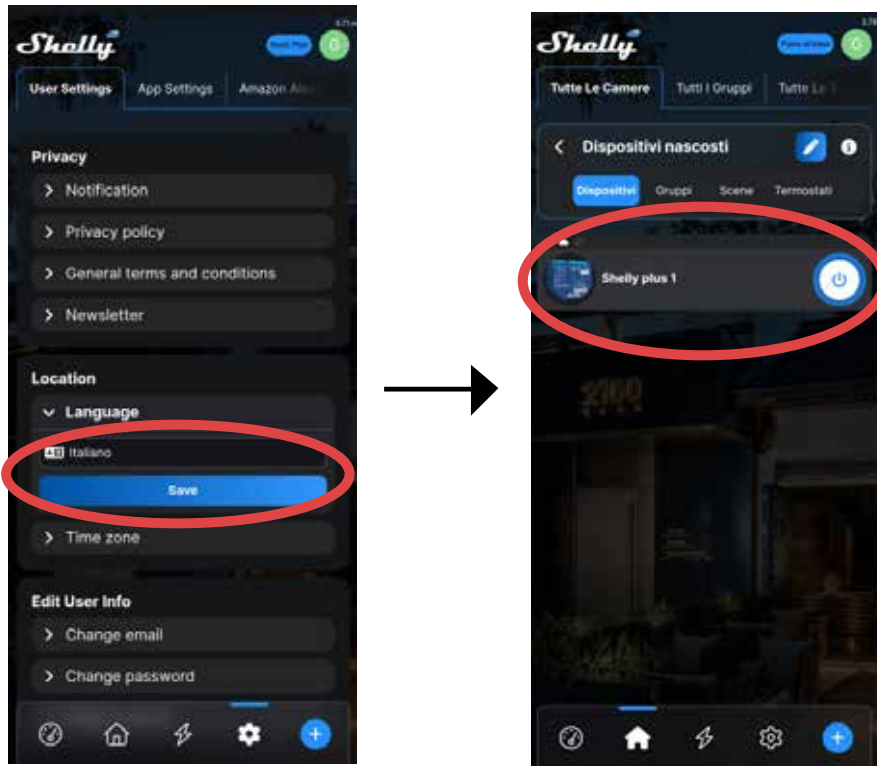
Shelly

Basic Plan

G

User Settings

App Settings

Amazon Ale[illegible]

Privacy

Notification

Privacy policy

General terms and conditions

Newsletter

Location

Language

Italiano

Save

Time zone

Edit User Info

Change email

Change password

Shelly

Piano di base

G

Tutte Le Camere

Tutti I Gruppi

Tutte Le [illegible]

Dispositivi nascosti

Dispositivi

Gruppi

Scene

Termostati

Shelly plus 1